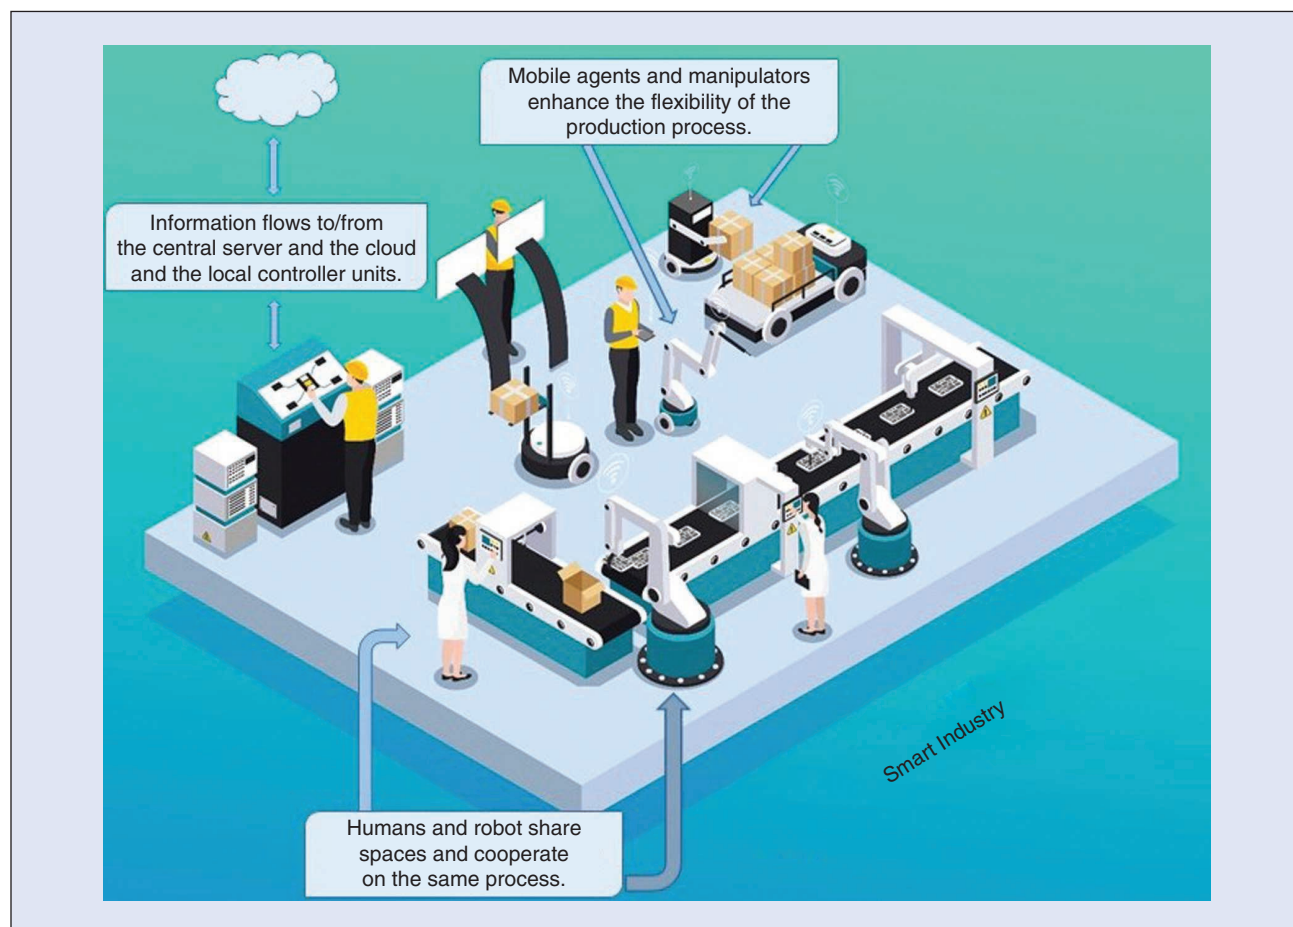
Mobile agents and manipulators enhance the flexibility of the production process.

Information flows to/from the central server and the cloud and the local controller units.

Smart Industry

Humans and robot share spaces and cooperate on the same process.